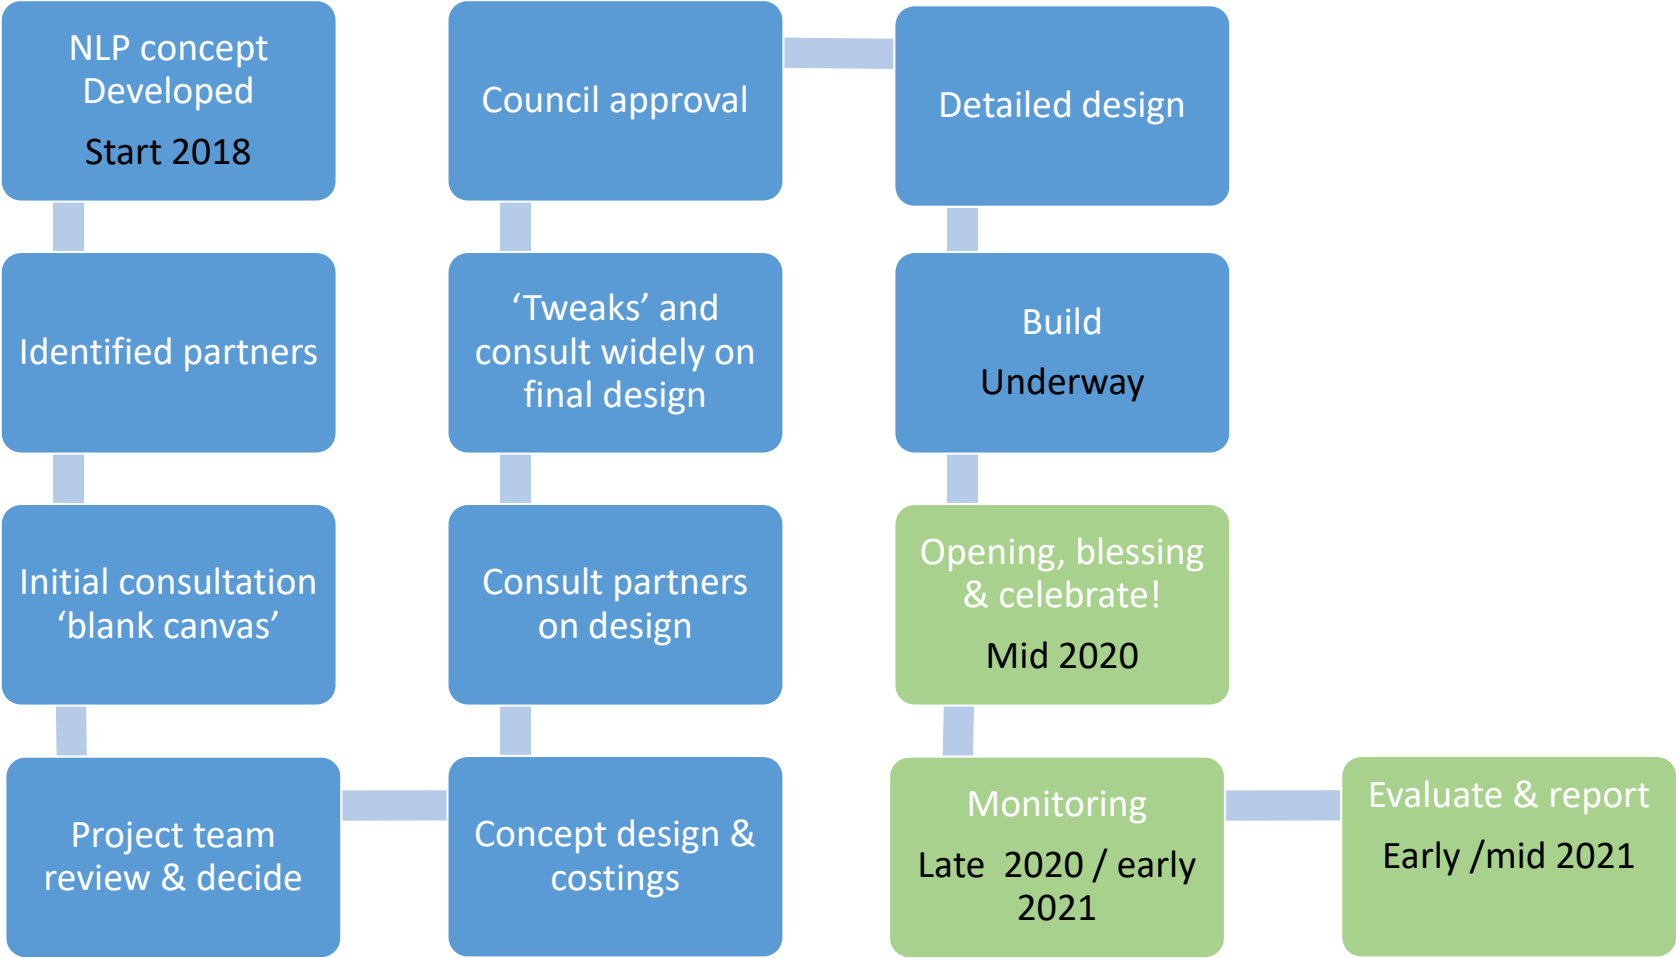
NLP concept Developed

Start 2018

Identified partners

Initial consultation ‘blank canvas’

Project team review & decide

Concept design & costings

Consult partners on design

‘Tweaks’ and consult widely on final design

Council approval

Detailed design

Build

Underway

Opening, blessing & celebrate!

Mid 2020

Monitoring

Late 2020 / early 2021

Evaluate & report

Early /mid 2021